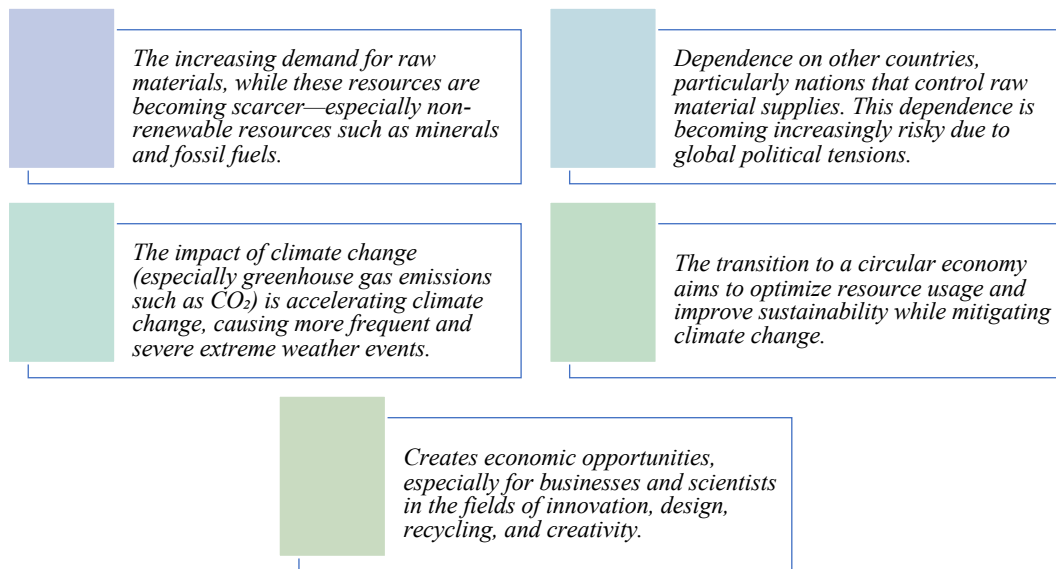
The increasing demand for raw materials, while these resources are becoming scarcer—especially non-renewable resources such as minerals and fossil fuels.

Dependence on other countries, particularly nations that control raw material supplies. This dependence is becoming increasingly risky due to global political tensions.

The impact of climate change (especially greenhouse gas emissions such as $CO_2$) is accelerating climate change, causing more frequent and severe extreme weather events.

The transition to a circular economy aims to optimize resource usage and improve sustainability while mitigating climate change.

Creates economic opportunities, especially for businesses and scientists in the fields of innovation, design, recycling, and creativity.